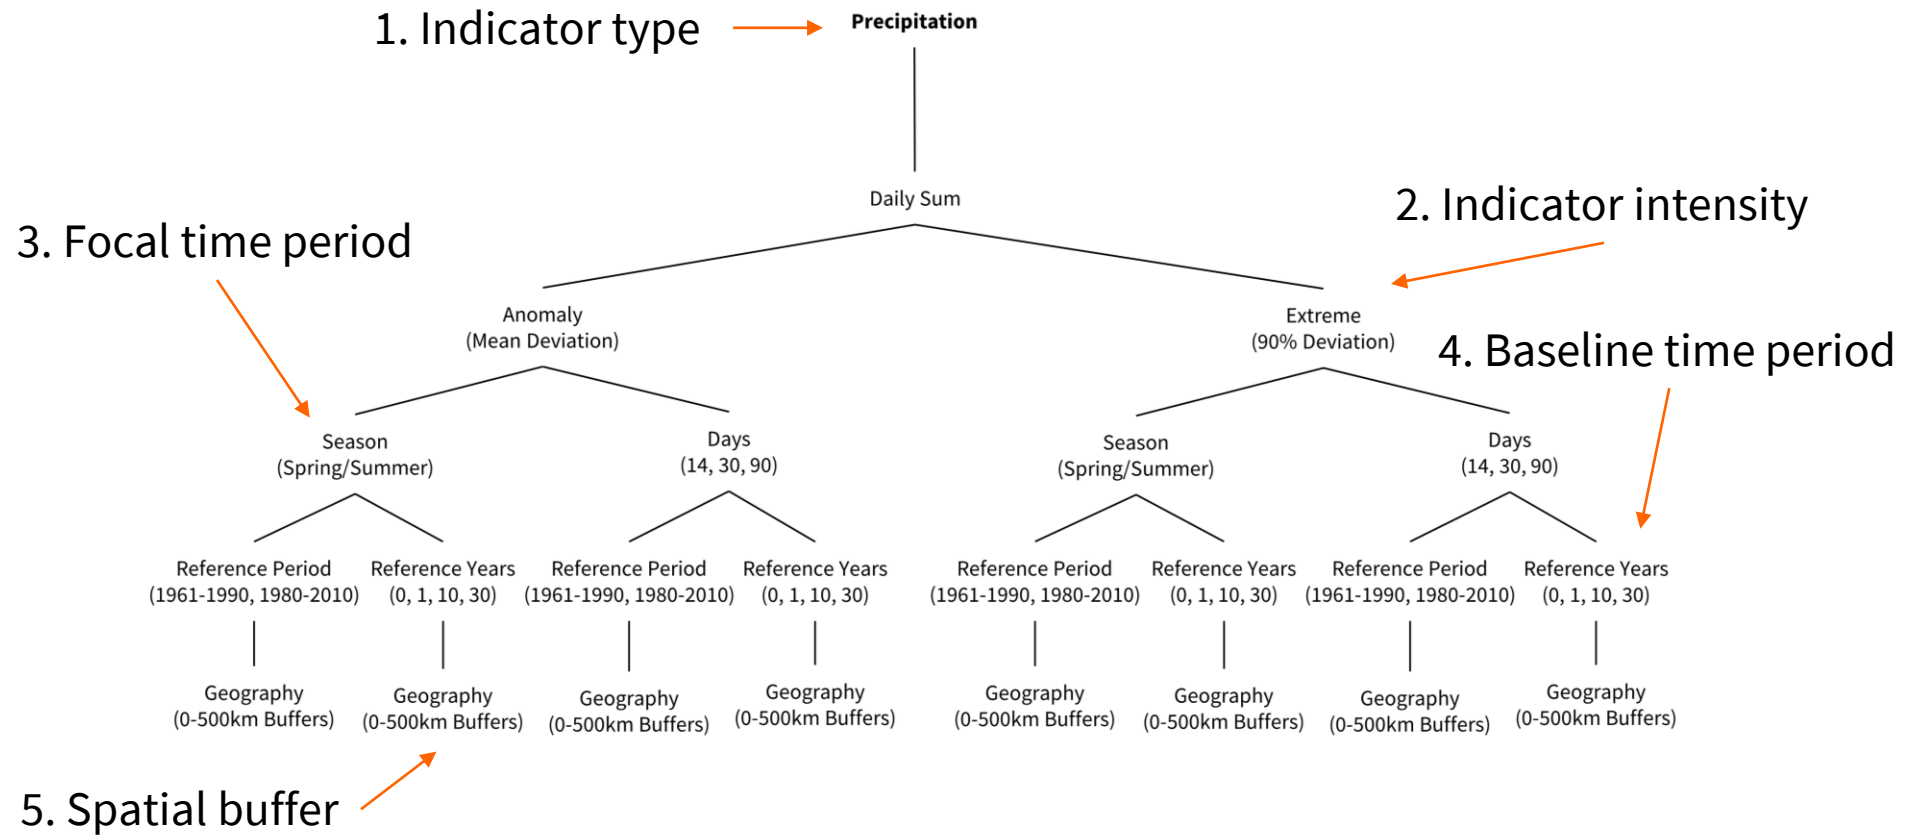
1. Indicator type

Precipitation

Daily Sum

2. Indicator intensity

3. Focal time period

Anomaly
(Mean Deviation)

Extreme
(90% Deviation)

4. Baseline time period

Season
(Spring/Summer)

Days
(14, 30, 90)

Season
(Spring/Summer)

Days
(14, 30, 90)

Reference Period
(1961-1990, 1980-2010)

Reference Years
(0, 1, 10, 30)

Reference Period
(1961-1990, 1980-2010)

Reference Years
(0, 1, 10, 30)

Reference Period
(1961-1990, 1980-2010)

Reference Years
(0, 1, 10, 30)

Reference Period
(1961-1990, 1980-2010)

Reference Years
(0, 1, 10, 30)

Geography
(0-500km Buffers)

Geography
(0-500km Buffers)

Geography
(0-500km Buffers)

Geography
(0-500km Buffers)

Geography
(0-500km Buffers)

Geography
(0-500km Buffers)

Geography
(0-500km Buffers)

Geography
(0-500km Buffers)

5. Spatial buffer